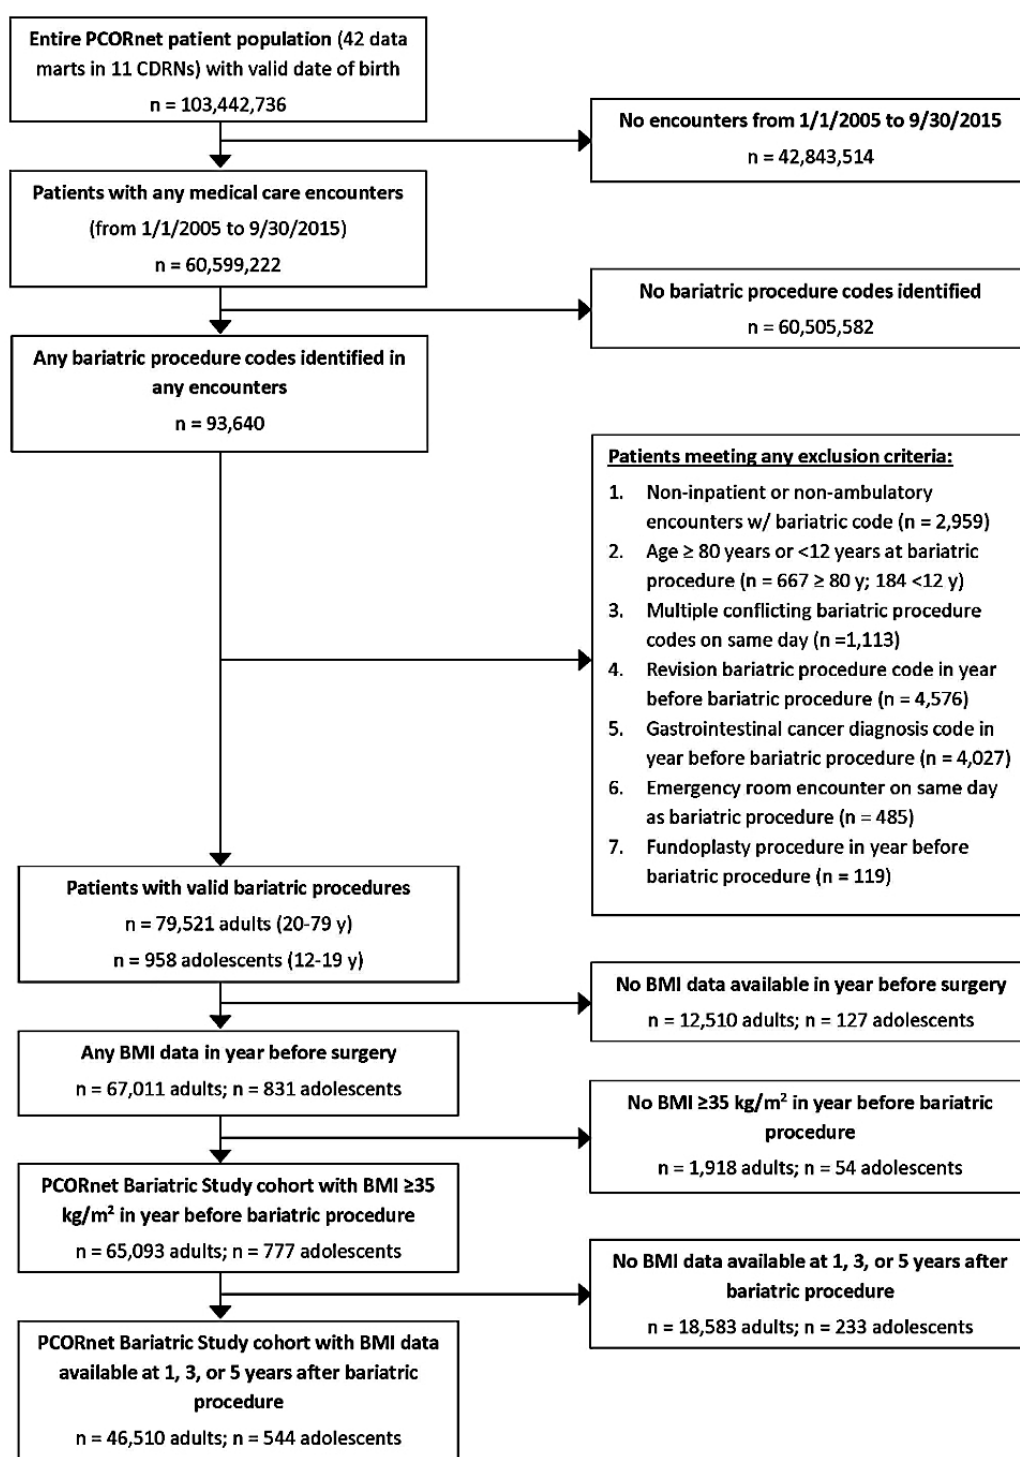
Entire PCORnet patient population (42 data marts in 11 CDRNs) with valid date of birth
n = 103,442,736

No encounters from 1/1/2005 to 9/30/2015
n = 42,843,514

Patients with any medical care encounters (from 1/1/2005 to 9/30/2015)
n = 60,599,222

No bariatric procedure codes identified
n = 60,505,582

Any bariatric procedure codes identified in any encounters
n = 93,640

Patients meeting any exclusion criteria:
1. Non-inpatient or non-ambulatory encounters w/ bariatric code (n = 2,959)
2. Age ≥ 80 years or <12 years at bariatric procedure (n = 667 ≥ 80 y; 184 <12 y)
3. Multiple conflicting bariatric procedure codes on same day (n =1,113)
4. Revision bariatric procedure code in year before bariatric procedure (n = 4,576)
5. Gastrointestinal cancer diagnosis code in year before bariatric procedure (n = 4,027)
6. Emergency room encounter on same day as bariatric procedure (n = 485)
7. Fundoplasty procedure in year before bariatric procedure (n = 119)

Patients with valid bariatric procedures
n = 79,521 adults (20-79 y)
n = 958 adolescents (12-19 y)

No BMI data available in year before surgery
n = 12,510 adults; n = 127 adolescents

Any BMI data in year before surgery
n = 67,011 adults; n = 831 adolescents

No BMI ≥35 kg/m$^2$ in year before bariatric procedure
n = 1,918 adults; n = 54 adolescents

PCORnet Bariatric Study cohort with BMI ≥35 kg/m$^2$ in year before bariatric procedure
n = 65,093 adults; n = 777 adolescents

No BMI data available at 1, 3, or 5 years after bariatric procedure
n = 18,583 adults; n = 233 adolescents

PCORnet Bariatric Study cohort with BMI data available at 1, 3, or 5 years after bariatric procedure
n = 46,510 adults; n = 544 adolescents